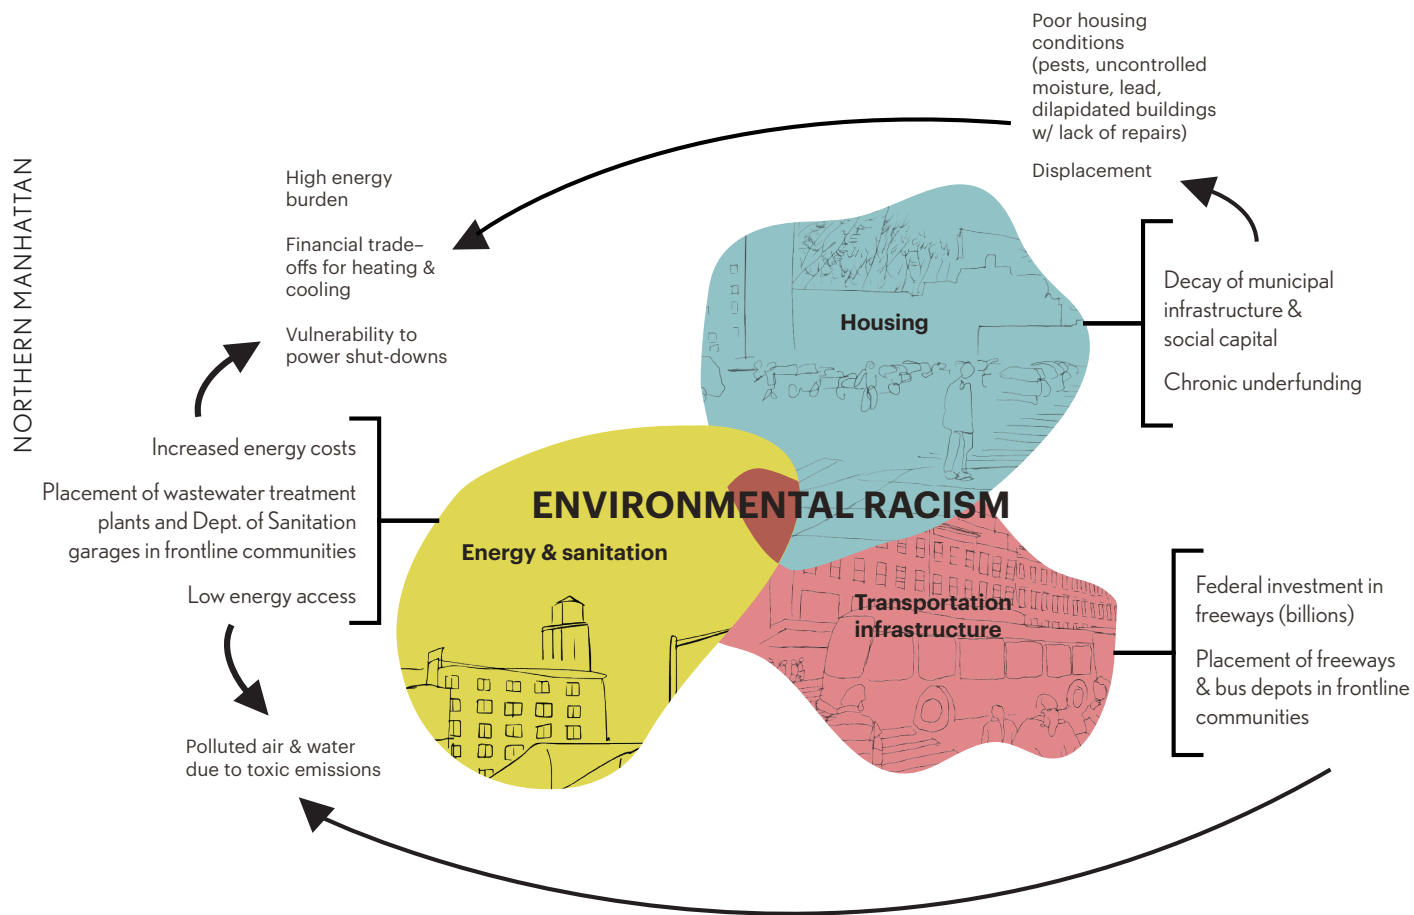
NORTHERN MANHATTAN

Poor housing conditions (pests, uncontrolled moisture, lead, dilapidated buildings w/ lack of repairs)

Displacement

High energy burden

Financial trade-offs for heating & cooling

Vulnerability to power shut-downs

Housing

Decay of municipal infrastructure & social capital

Chronic underfunding

Increased energy costs

Placement of wastewater treatment plants and Dept. of Sanitation garages in frontline communities

Low energy access

ENVIRONMENTAL RACISM

Energy & sanitation

Transportation infrastructure

Federal investment in freeways (billions)

Placement of freeways & bus depots in frontline communities

Polluted air & water due to toxic emissions